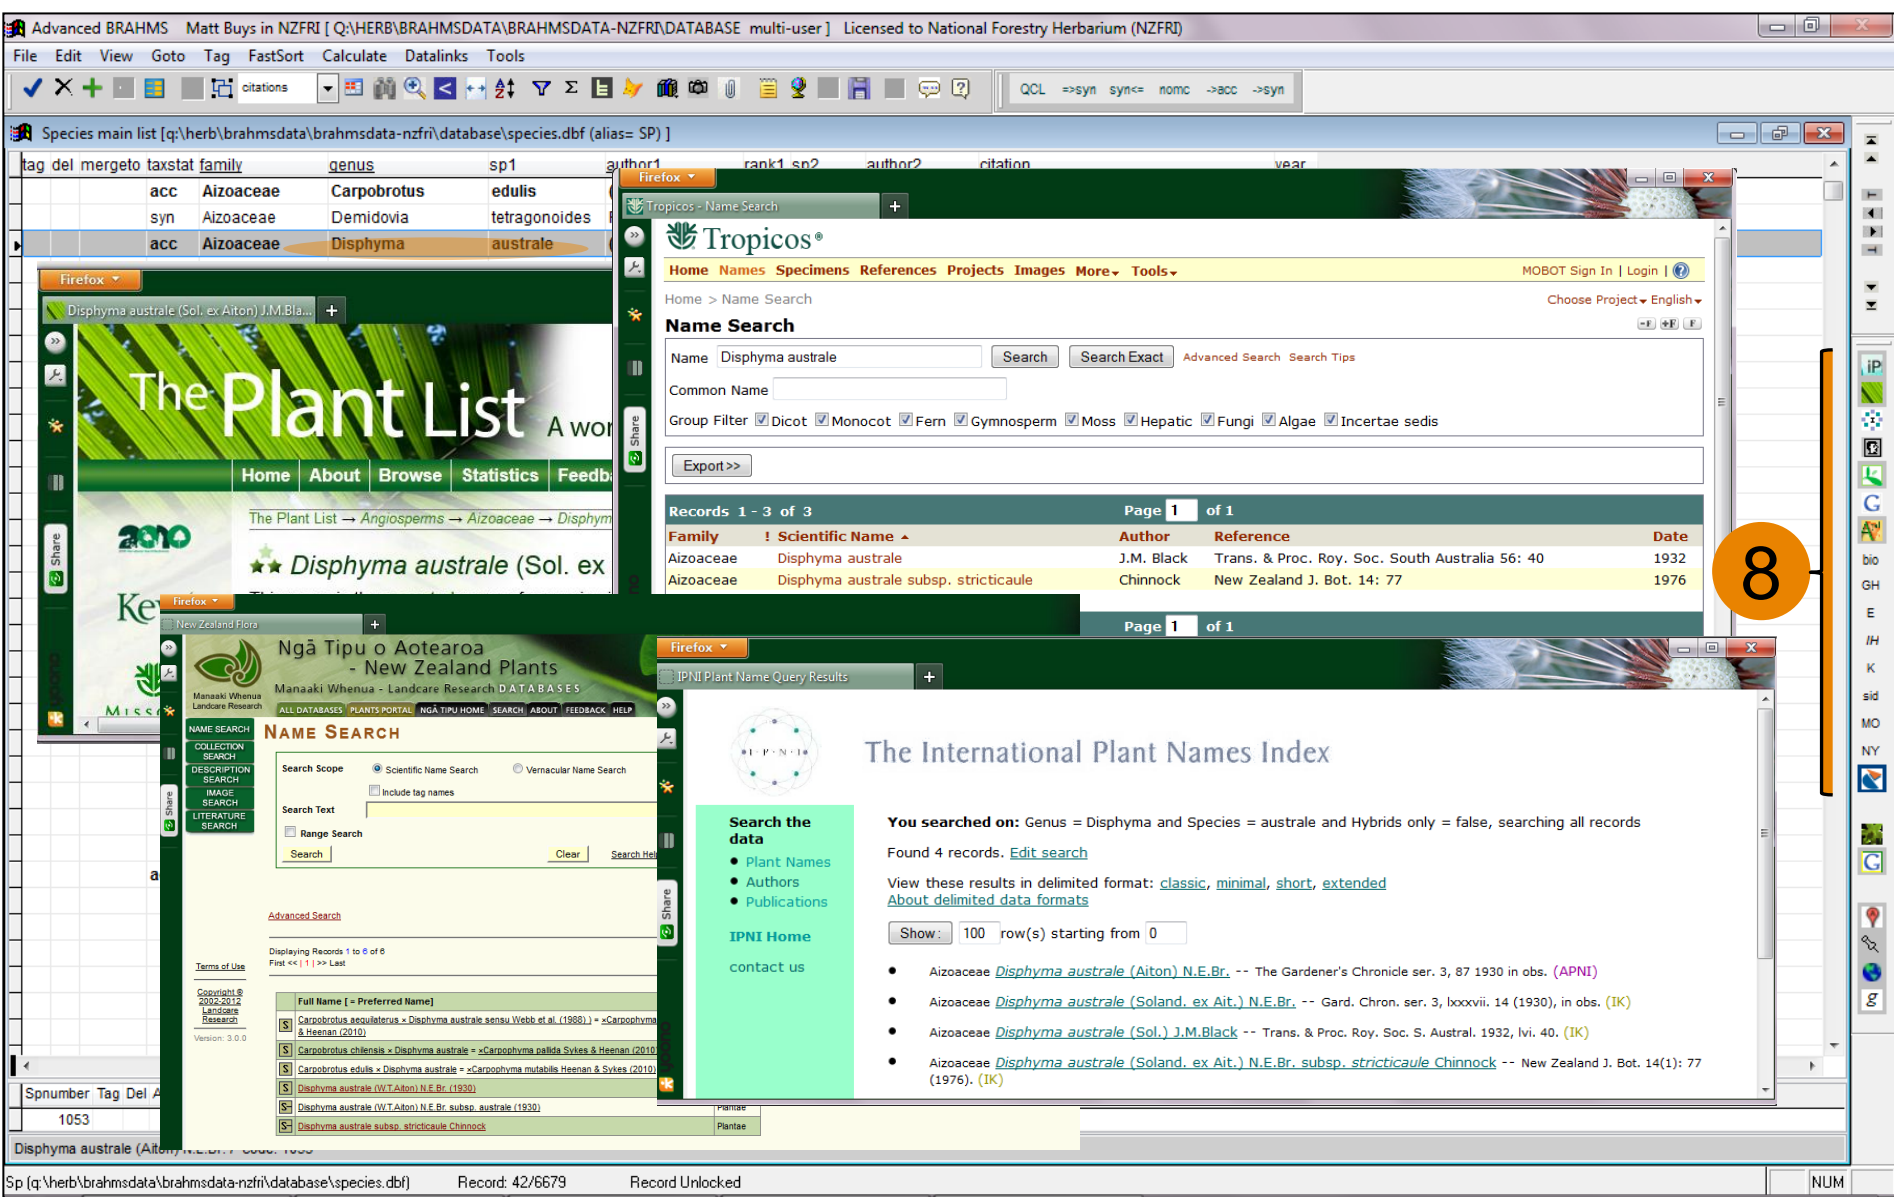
Advanced BRAHMS Matt Buys in NZFRI [ Q:\HERB\BRAHMSDATA\BRAHMSDATA-NZFRI\DATABASE multi-user ] Licensed to National Forestry Herbarium (NZFRI)

File Edit View Goto Tag FastSort Calculate Datalinks Tools

citations

QCL =>syn syn<= nomc ->acc ->syn

Species main list [q:\herb\brahmsdata\brahmsdata-nzfri\database\species.dbf (alias= SP) ]

| tag | del | mergeto | taxstat | family | genus | sp1 | author1 | rank1 | sp2 | author2 | citation | year |
|---|---|---|---|---|---|---|---|---|---|---|---|---|
| | | | acc | Aizoaceae | Carpobrotus | edulis | | | | | | |
| | | | syn | Aizoaceae | Demidovia | tetragonoides | | | | | | |
| | | | acc | Aizoaceae | Disphyma | australe | | | | | | |

Firefox
Disphyma australe (Sol. ex Aiton) J.M.Bla...
The Plant List A wor
Home About Browse Statistics Feedb
The Plant List → Angiosperms → Aizoaceae → Disphym
2010
Disphyma australe (Sol. ex
Ke
Share

Firefox
Tropicos - Name Search
Tropicos®
Home Names Specimens References Projects Images More Tools
MOBOT Sign In | Login
Home > Name Search
Choose Project English
Name Search
Name Disphyma australe Search Search Exact Advanced Search Search Tips
Common Name
Group Filter Dicot Monocot Fern Gymnosperm Moss Hepatic Fungi Algae Incertae sedis
Export >>
Records 1 - 3 of 3 Page 1 of 1

| Family | ! | Scientific Name | Author | Reference | Date |
|---|---|---|---|---|---|
| Aizoaceae | | Disphyma australe | J.M. Black | Trans. & Proc. Roy. Soc. South Australia 56: 40 | 1932 |
| Aizoaceae | | Disphyma australe subsp. stricticaule | Chinnock | New Zealand J. Bot. 14: 77 | 1976 |

Page 1 of 1

8

iP
bio
GH
E
IH
K
sid
MO
NY

Firefox
New Zealand Flora
Ngā Tipu o Aotearoa - New Zealand Plants
Manaaki Whenua - Landcare Research DATABASES
Manaaki Whenua Landcare Research
ALL DATABASES PLANTS PORTAL NGĀ TIPU HOME SEARCH ABOUT FEEDBACK HELP
NAME SEARCH
COLLECTION SEARCH
DESCRIPTION SEARCH
IMAGE SEARCH
LITERATURE SEARCH
Name Search
Search Scope Scientific Name Search Vernacular Name Search
Include tag names
Search Text
Range Search
Search Clear Search Hel
Advanced Search
Terms of Use
Displaying Records 1 to 6 of 6
First << | 1 | >> Last
Copyright © 2002-2012 Landcare Research
Version: 3.0.0
Full Name [ = Preferred Name]
S Carpobrotus aequilaterus × Disphyma australe sensu Webb et al. (1988) ) = ×Carpophyma & Heenan (2010)
S Carpobrotus chilensis × Disphyma australe = ×Carpophyma pallida Sykes & Heenan (2010)
S Carpobrotus edulis × Disphyma australe = ×Carpophyma mutabilis Heenan & Sykes (2010)
S Disphyma australe (W.T.Aiton) N.E.Br. (1930)
S Disphyma australe (W.T.Aiton) N.E.Br. subsp. australe (1930) Plantae
S Disphyma australe subsp. stricticaule Chinnock Plantae

Firefox
IPNI Plant Name Query Results
The International Plant Names Index
Search the data
• Plant Names
• Authors
• Publications
IPNI Home
contact us
You searched on: Genus = Disphyma and Species = australe and Hybrids only = false, searching all records
Found 4 records. Edit search
View these results in delimited format: classic, minimal, short, extended
About delimited data formats
Show: 100 row(s) starting from 0
• Aizoaceae Disphyma australe (Aiton) N.E.Br. -- The Gardener's Chronicle ser. 3, 87 1930 in obs. (APNI)
• Aizoaceae Disphyma australe (Soland. ex Ait.) N.E.Br. -- Gard. Chron. ser. 3, lxxxvii. 14 (1930), in obs. (IK)
• Aizoaceae Disphyma australe (Sol.) J.M.Black -- Trans. & Proc. Roy. Soc. S. Austral. 1932, lvi. 40. (IK)
• Aizoaceae Disphyma australe (Soland. ex Ait.) N.E.Br. subsp. stricticaule Chinnock -- New Zealand J. Bot. 14(1): 77 (1976). (IK)

Spnumber Tag Del
1053
Disphyma australe (Aiton) N.E.Br. Code: 1053
Sp [q:\herb\brahmsdata\brahmsdata-nzfri\database\species.dbf] Record: 42/6679 Record Unlocked NUM